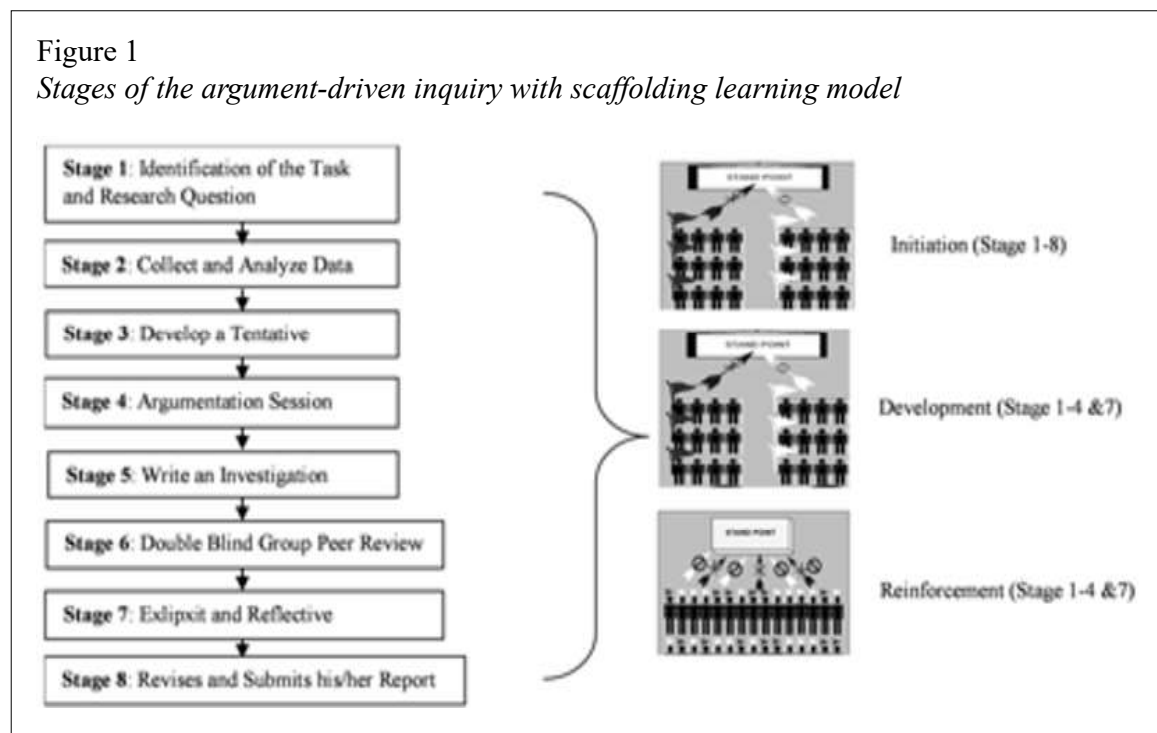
Figure 1

*Stages of the argument-driven inquiry with scaffolding learning model*

**Stage 1**: Identification of the Task and Research Question

**Stage 2**: Collect and Analyze Data

**Stage 3**: Develop a Tentative

**Stage 4**: Argumentation Session

**Stage 5**: Write an Investigation

**Stage 6**: Double Blind Group Peer Review

**Stage 7**: Exlipxit and Reflective

**Stage 8**: Revises and Submits his/her Report

STAND POINT

Initiation (Stage 1-8)

STAND POINT

Development (Stage 1-4 &7)

STAND POINT

Reinforcement (Stage 1-4 &7)